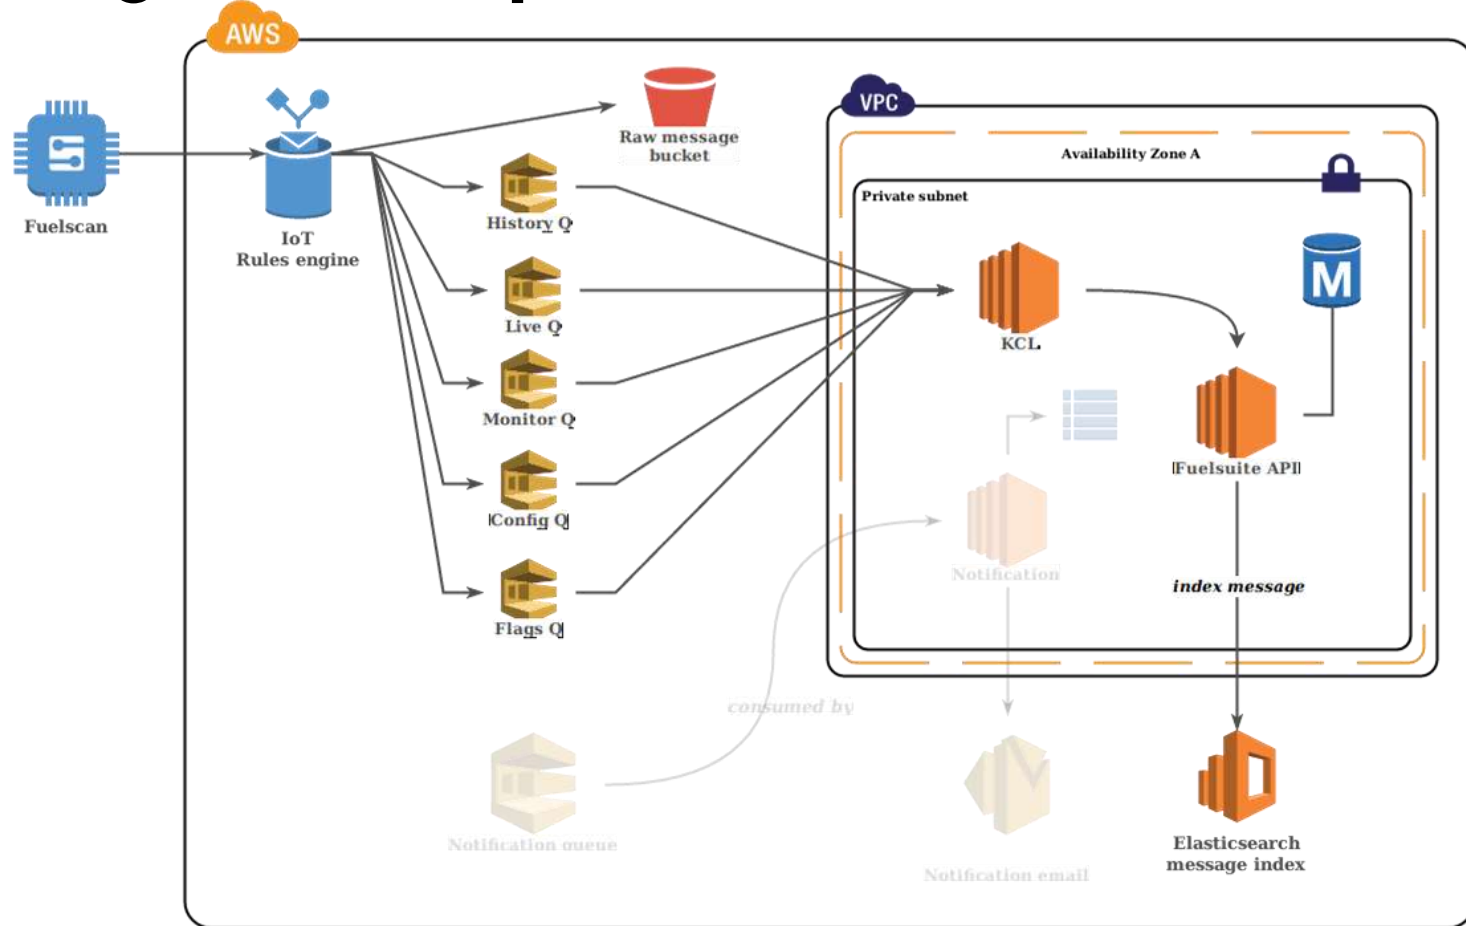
AWS

Fuelscan

IoT Rules engine

Raw message bucket

History Q

Live Q

Monitor Q

Config Q

Flags Q

VPC

Availability Zone A

Private subnet

KCL

M

Fuelsuite API

Notification

index message

consumed by

Notification queue

Notification email

Elasticsearch message index